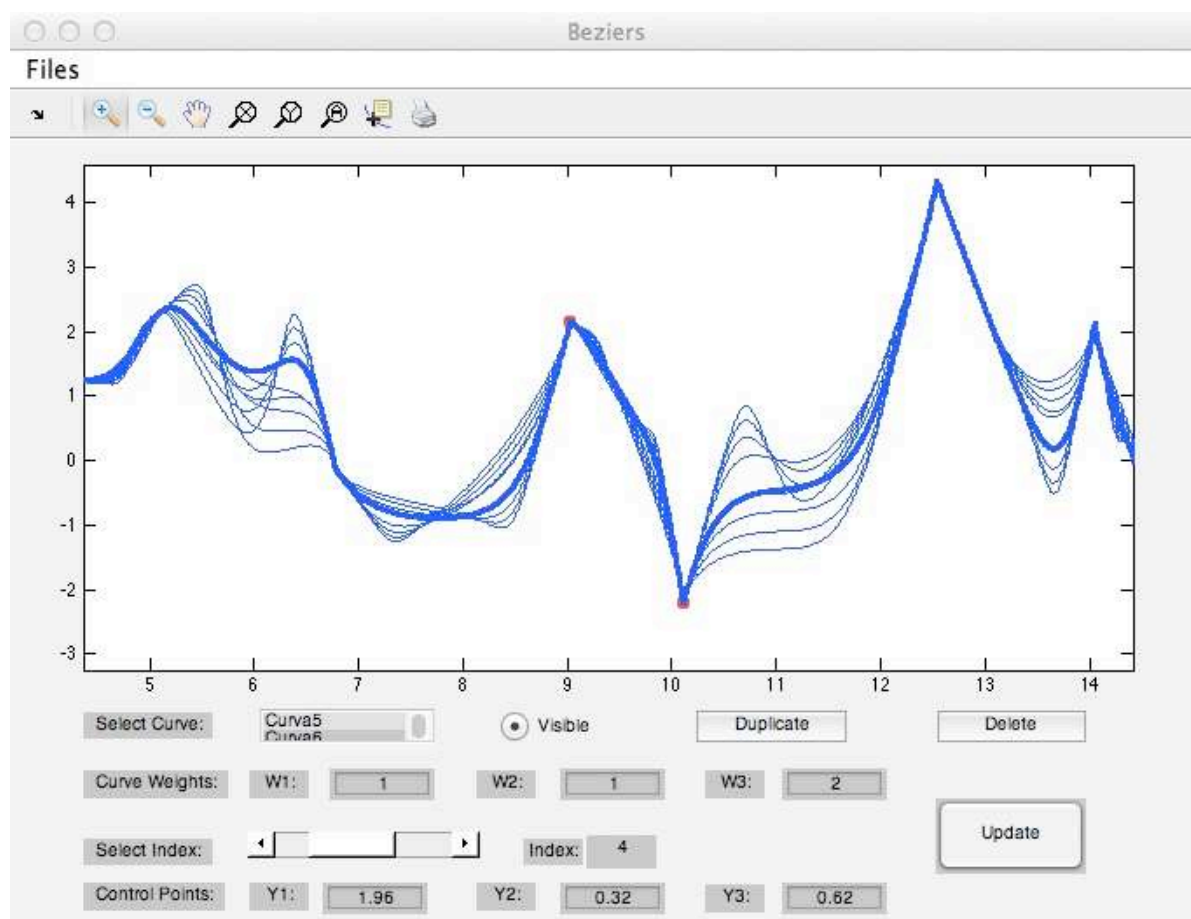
Beziers

Files

4
3
2
1
0
-1
-2
-3

5 6 7 8 9 10 11 12 13 14

Select Curve: Curva5 Curva6 Visible Duplicate Delete

Curve Weights: W1: 1 W2: 1 W3: 2

Select Index: Index: 4 Update

Control Points: Y1: 1.96 Y2: 0.32 Y3: 0.62